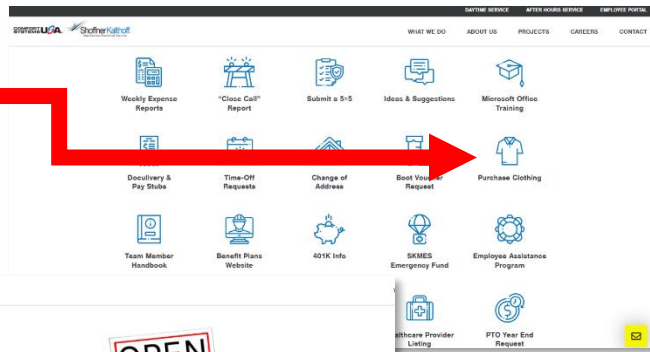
DAYTIME SERVICE AFTER HOURS SERVICE EMPLOYEE PORTAL

COMFORT SYSTEMS USA ShoffnerKalthoff

WHAT WE DO ABOUT US PROJECTS CAREERS CONTACT

Weekly Expense Reports

"Close Call" Report

Submit a 5+5

Ideas & Suggestions

Microsoft Office Training

Doculivery & Pay Stubs

Time-Off Requests

Change of Address

Boot Voucher Request

Purchase Clothing

Team Member Handbook

Benefit Plans Website

401K Info

SKMES Emergency Fund

Employee Assistance Program

ealthcare Provider Listing

PTO Year End Request

OPEN